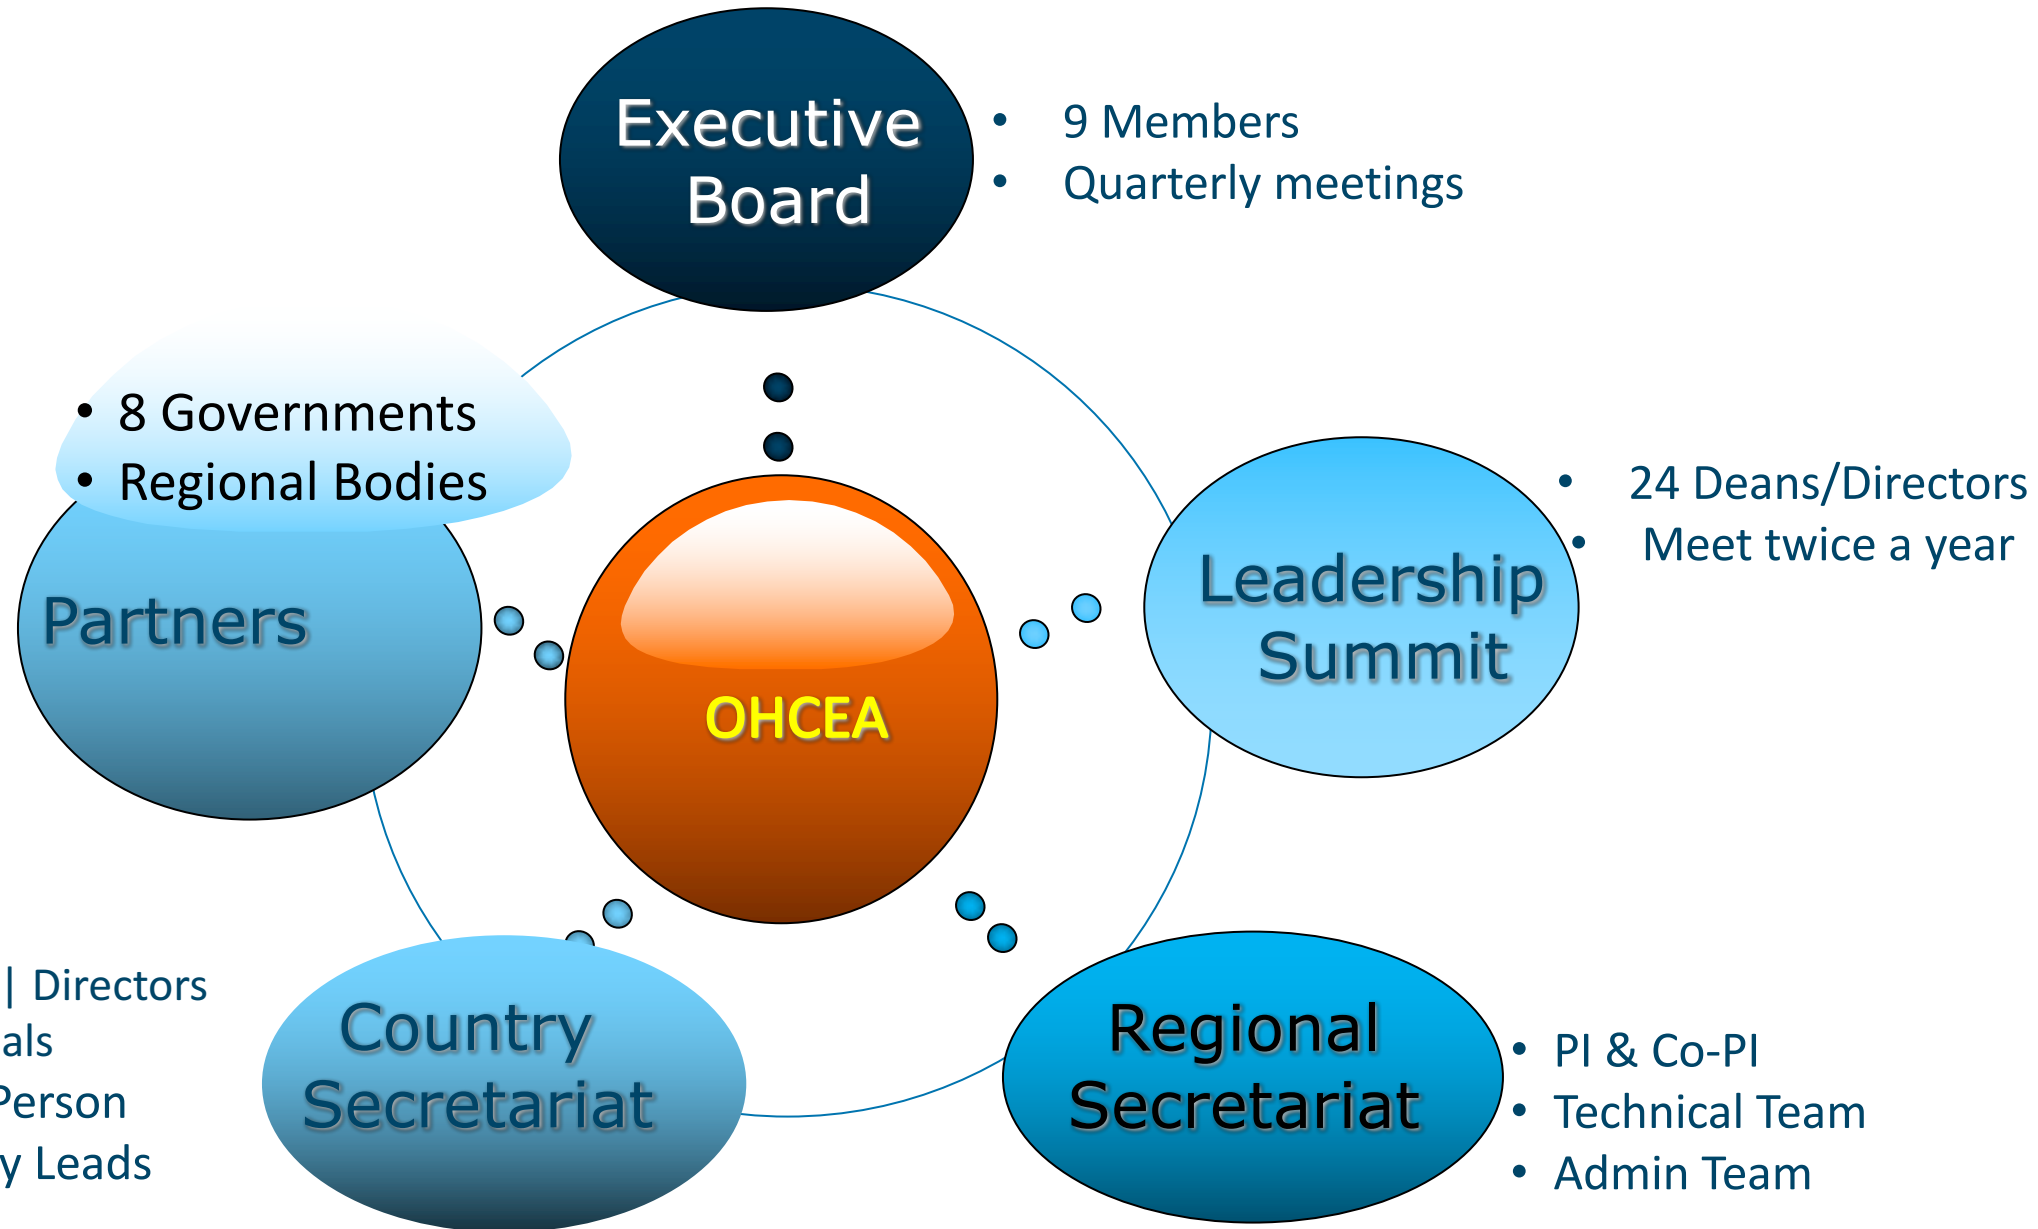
Executive Board

- 9 Members
- Quarterly meetings

- 8 Governments
- Regional Bodies

Partners

OHCEA

Leadership Summit

- 24 Deans/Directors
- Meet twice a year

| Directors
als
Person
y Leads

Country Secretariat

Regional Secretariat

- PI & Co-PI
- Technical Team
- Admin Team